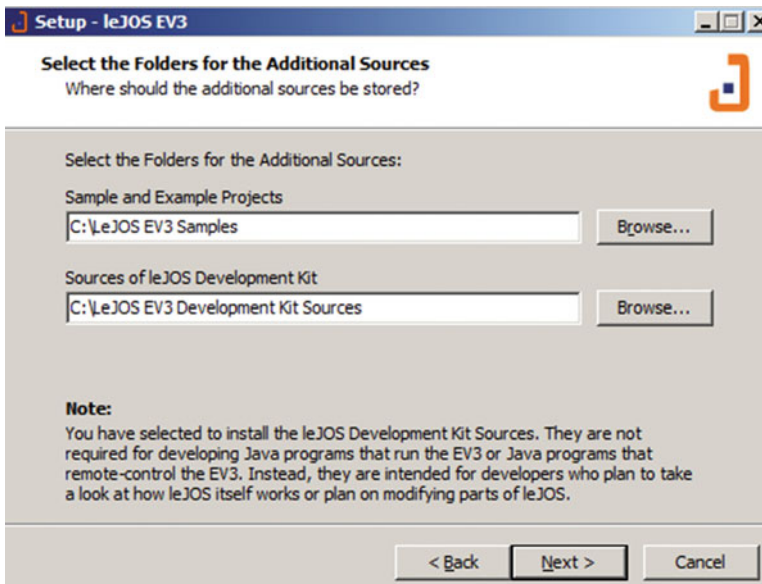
Setup - leJOS EV3

Select the Folders for the Additional Sources
Where should the additional sources be stored?

Select the Folders for the Additional Sources:

Sample and Example Projects

C:\LeJOS EV3 Samples

Browse...

Sources of leJOS Development Kit

C:\LeJOS EV3 Development Kit Sources

Browse...

Note:
You have selected to install the leJOS Development Kit Sources. They are not required for developing Java programs that run the EV3 or Java programs that remote-control the EV3. Instead, they are intended for developers who plan to take a look at how leJOS itself works or plan on modifying parts of leJOS.

< Back

Next >

Cancel